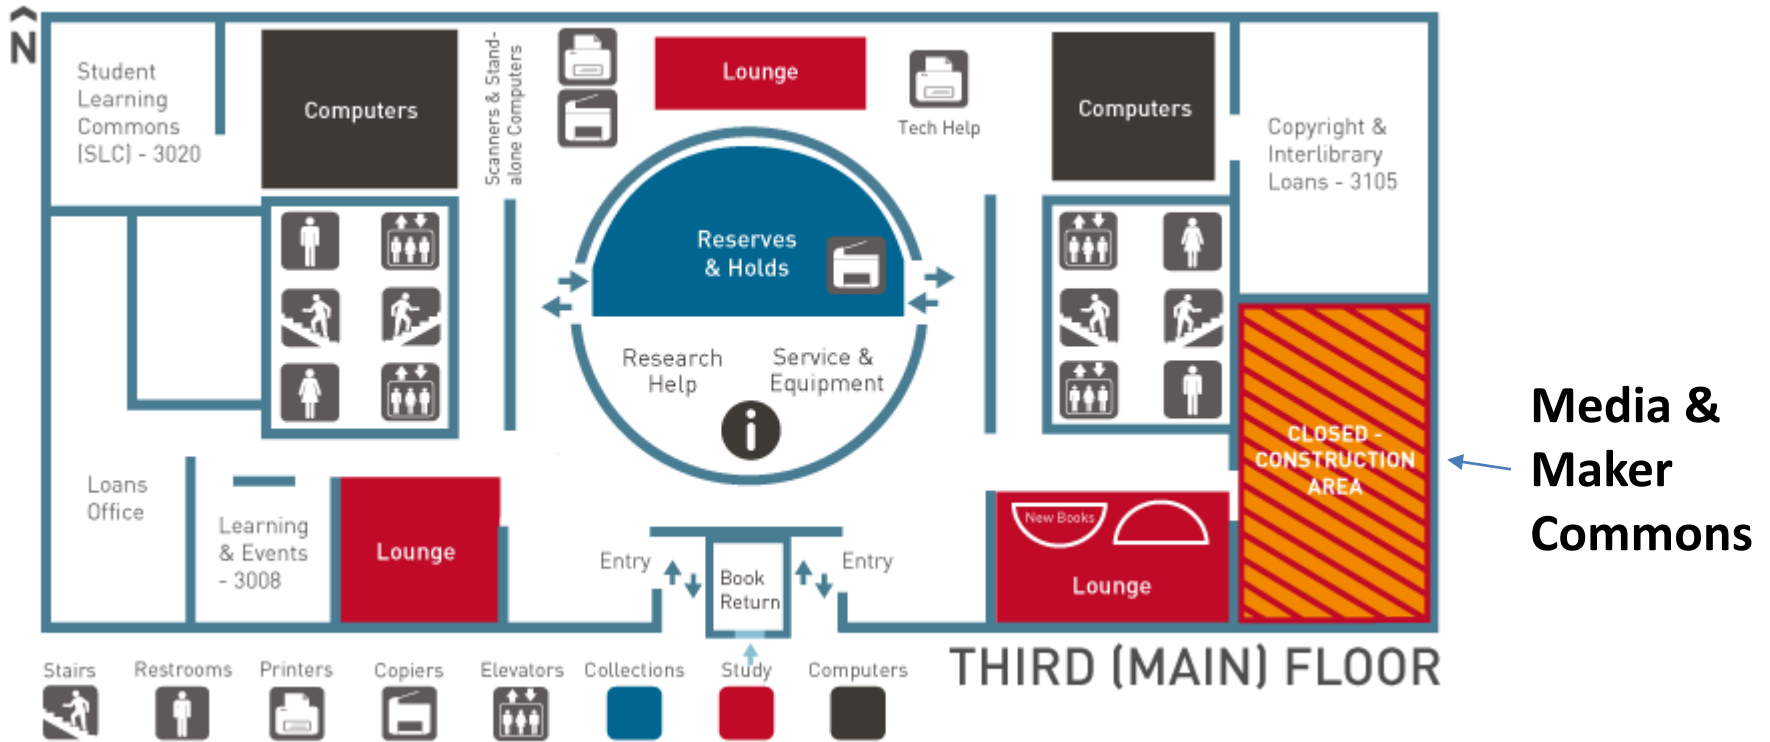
N

Student Learning Commons (SLC) - 3020

Computers

Scanners & Standalone Computers

Lounge

Tech Help

Computers

Copyright & Interlibrary Loans - 3105

Reserves & Holds

Research Help

Service & Equipment

CLOSED - CONSTRUCTION AREA

Media & Maker Commons

Loans Office

Learning & Events - 3008

Lounge

Entry

Book Return

Entry

New Books

Lounge

Stairs Restrooms Printers Copiers Elevators Collections Study Computers

THIRD (MAIN) FLOOR